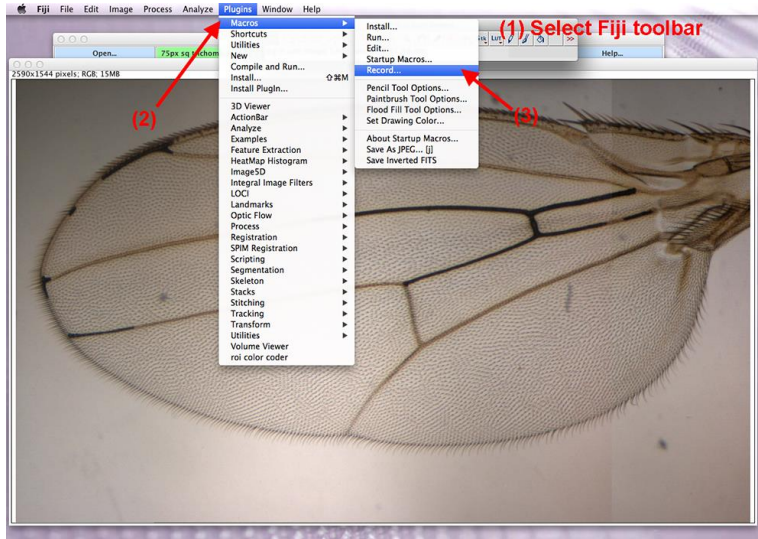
Fiji File Edit Image Process Analyze Plugins Window Help

(1) Select Fiji toolbar

Open...
75px sq trichom
Help...
>>

2590x1544 pixels; RGB; 15MB

Macros
Shortcuts
Utilities
New
Compile and Run...
Install... ⇧⌘M
Install PlugIn...
3D Viewer
ActionBar
Analyze
Examples
Feature Extraction
HeatMap Histogram
Image5D
Integral Image Filters
LOCI
Landmarks
Optic Flow
Process
Registration
SPIM Registration
Scripting
Segmentation
Skeleton
Stacks
Stitching
Tracking
Transform
Utilities
Volume Viewer
roi color coder

Install...
Run...
Edit...
Startup Macros...
Record...
Pencil Tool Options...
Paintbrush Tool Options...
Flood Fill Tool Options...
Set Drawing Color...
About Startup Macros...
Save As JPEG... [j]
Save Inverted FITS

(2)
(3)